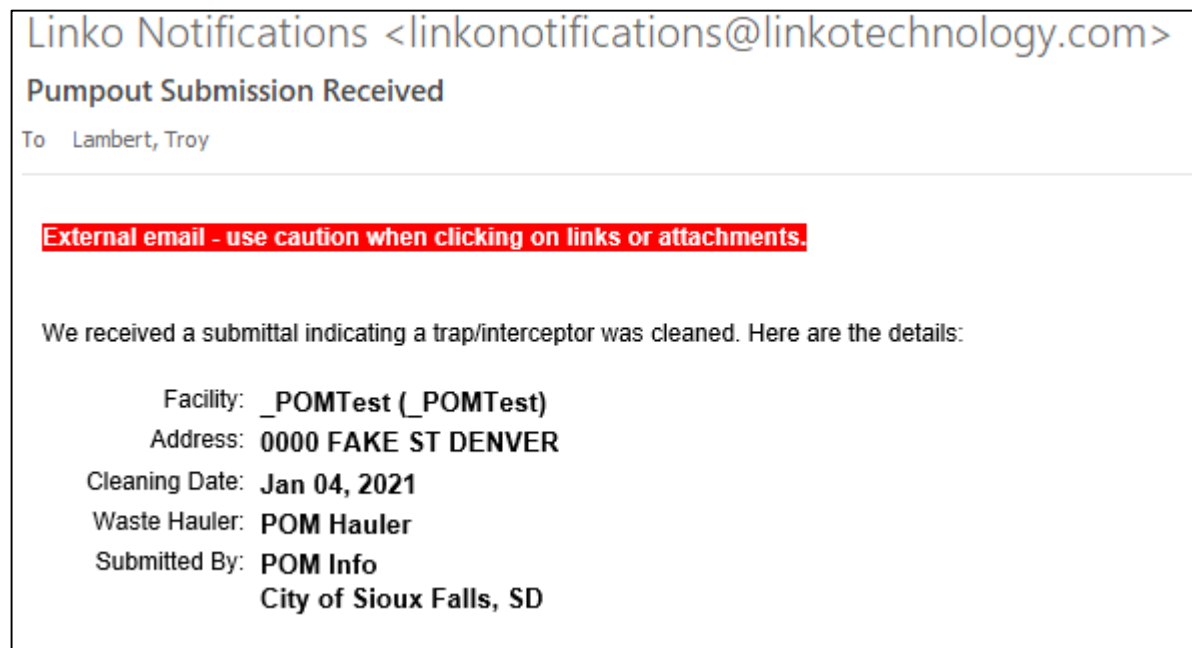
Linko Notifications <linkonotifications@linkotechnology.com>

Pumpout Submission Received

To Lambert, Troy

External email - use caution when clicking on links or attachments.

We received a submittal indicating a trap/interceptor was cleaned. Here are the details:

| | |
|---|---|
| Facility: | _POMTest (_POMTest) |
| Address: | 0000 FAKE ST DENVER |
| Cleaning Date: | Jan 04, 2021 |
| Waste Hauler: | POM Hauler |
| Submitted By: | POM Info<br>City of Sioux Falls, SD |